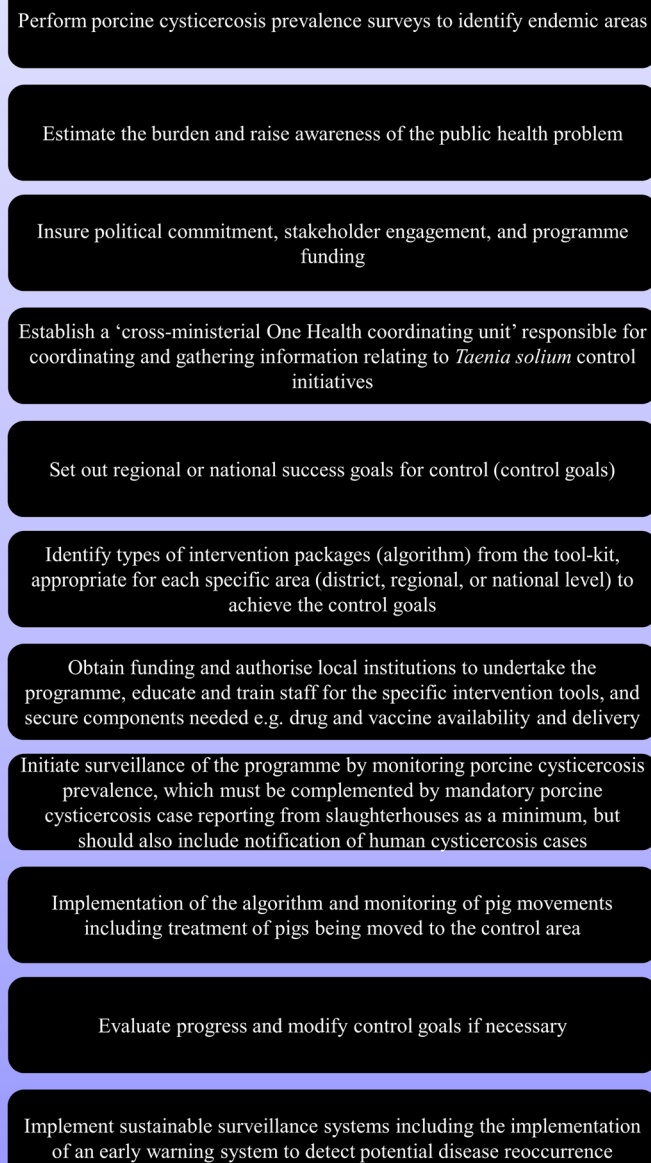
Perform porcine cysticercosis prevalence surveys to identify endemic areas

Estimate the burden and raise awareness of the public health problem

Insure political commitment, stakeholder engagement, and programme funding

Establish a ‘cross-ministerial One Health coordinating unit’ responsible for coordinating and gathering information relating to *Taenia solium* control initiatives

Set out regional or national success goals for control (control goals)

Identify types of intervention packages (algorithm) from the tool-kit, appropriate for each specific area (district, regional, or national level) to achieve the control goals

Obtain funding and authorise local institutions to undertake the programme, educate and train staff for the specific intervention tools, and secure components needed e.g. drug and vaccine availability and delivery

Initiate surveillance of the programme by monitoring porcine cysticercosis prevalence, which must be complemented by mandatory porcine cysticercosis case reporting from slaughterhouses as a minimum, but should also include notification of human cysticercosis cases

Implementation of the algorithm and monitoring of pig movements including treatment of pigs being moved to the control area

Evaluate progress and modify control goals if necessary

Implement sustainable surveillance systems including the implementation of an early warning system to detect potential disease reoccurrence